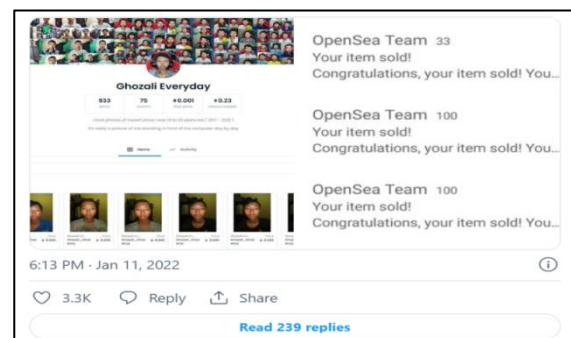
Ghozali Everyday

933 75 +0.001 +0.23

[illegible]

OpenSea Team 33
Your item sold!
Congratulations, your item sold! You...

OpenSea Team 100
Your item sold!
Congratulations, your item sold! You...

OpenSea Team 100
Your item sold!
Congratulations, your item sold! You...

6:13 PM · Jan 11, 2022

3.3K Reply Share

Read 239 replies